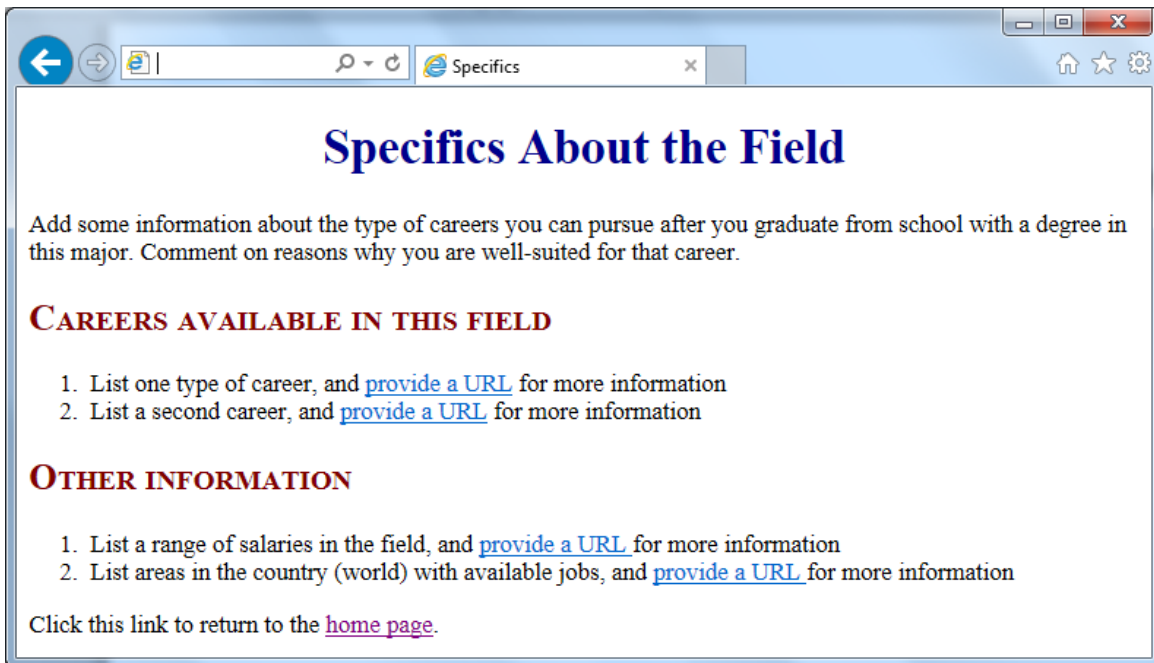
Specifics

Specifics About the Field

Add some information about the type of careers you can pursue after you graduate from school with a degree in this major. Comment on reasons why you are well-suited for that career.

Careers available in this field

1. List one type of career, and provide a URL for more information
2. List a second career, and provide a URL for more information

Other information

1. List a range of salaries in the field, and provide a URL for more information
2. List areas in the country (world) with available jobs, and provide a URL for more information

Click this link to return to the home page.